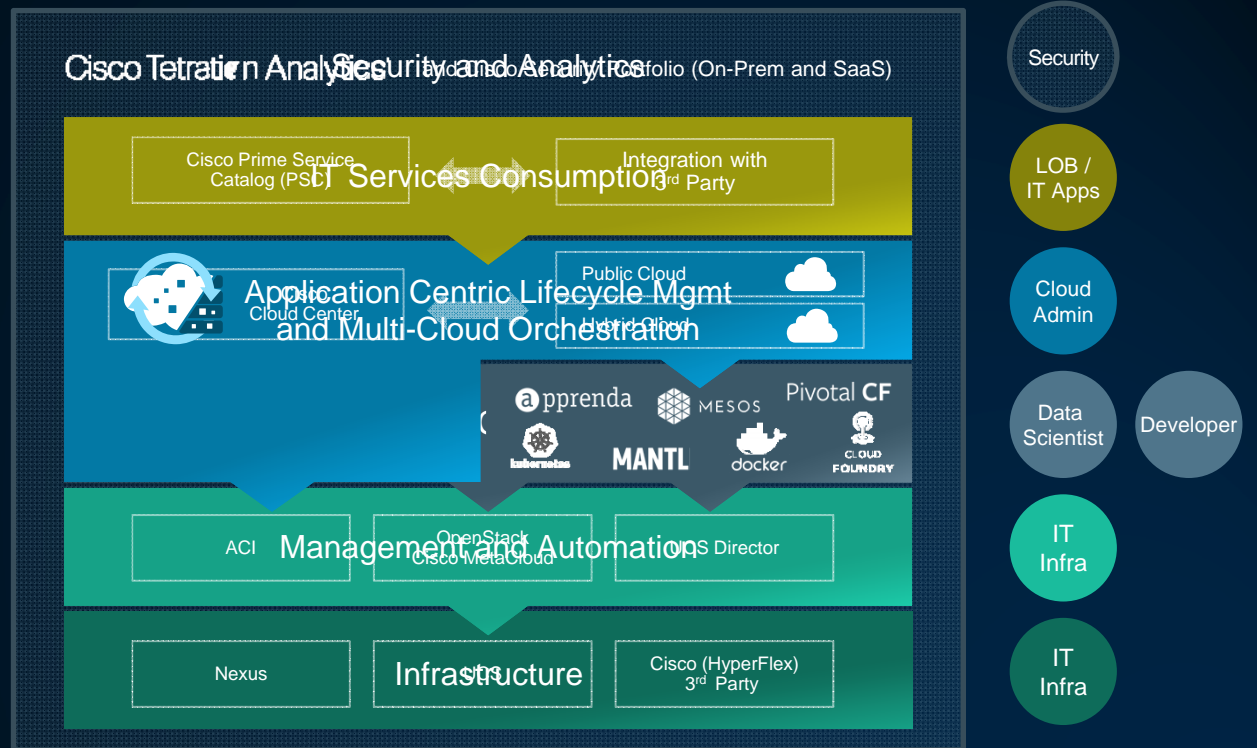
Cisco Tetration Analytics

Security and Analytics

and Cisco Security Portfolio (On-Prem and SaaS)

Security

IT Services Consumption

Cisco Prime Service Catalog (PSC)

Integration with 3rd Party

LOB / IT Apps

Application Centric Lifecycle Mgmt and Multi-Cloud Orchestration

Cisco Cloud Center

Public Cloud

Hybrid Cloud

Cloud Admin

apprenda

MESOS

Pivotal CF

kubernetes

MANTL

docker

CLOUD FOUNDRY

Data Scientist

Developer

Management and Automation

ACI

OpenStack Cisco MetaCloud

UCS Director

IT Infra

Infrastructure

Nexus

UCS

Cisco (HyperFlex) 3rd Party

IT Infra